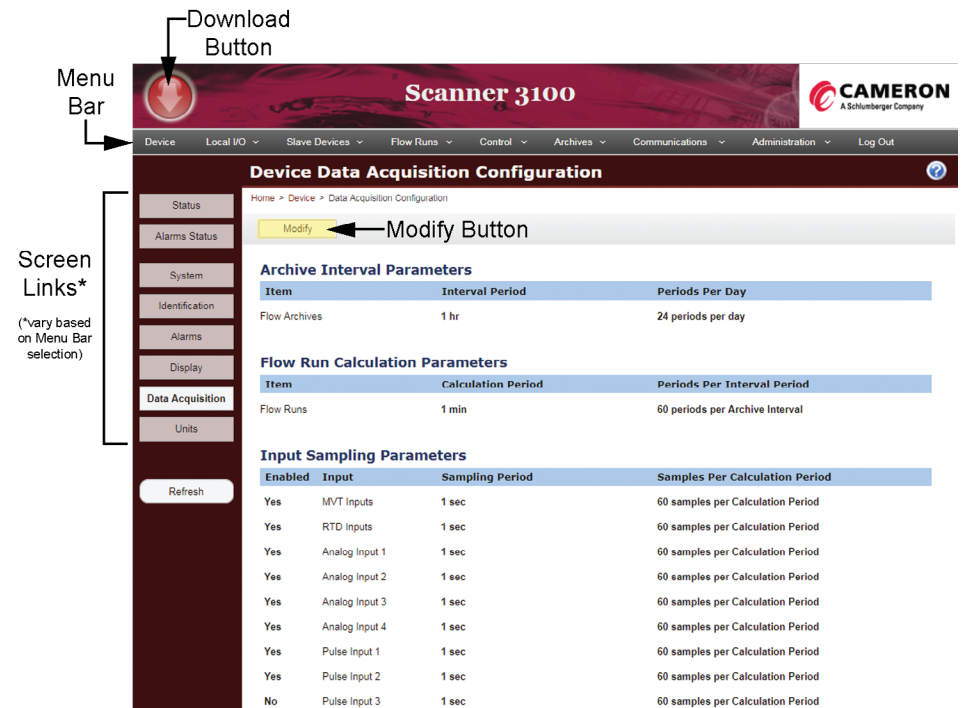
Download Button

Menu Bar

Scanner 3100

CAMERON
A Schlumberger Company

Device Local I/O Slave Devices Flow Runs Control Archives Communications Administration Log Out

Device Data Acquisition Configuration

Home > Device > Data Acquisition Configuration

Screen Links*

(*vary based on Menu Bar selection)

Status
Alarms Status
System
Identification
Alarms
Display
Data Acquisition
Units

Refresh

Modify

Modify Button

Archive Interval Parameters

| Item | Interval Period | Periods Per Day |
|---|---|---|
| Flow Archives | 1 hr | 24 periods per day |

Flow Run Calculation Parameters

| Item | Calculation Period | Periods Per Interval Period |
|---|---|---|
| Flow Runs | 1 min | 60 periods per Archive Interval |

Input Sampling Parameters

| Enabled | Input | Sampling Period | Samples Per Calculation Period |
|---|---|---|---|
| Yes | MVT Inputs | 1 sec | 60 samples per Calculation Period |
| Yes | RTD Inputs | 1 sec | 60 samples per Calculation Period |
| Yes | Analog Input 1 | 1 sec | 60 samples per Calculation Period |
| Yes | Analog Input 2 | 1 sec | 60 samples per Calculation Period |
| Yes | Analog Input 3 | 1 sec | 60 samples per Calculation Period |
| Yes | Analog Input 4 | 1 sec | 60 samples per Calculation Period |
| Yes | Pulse Input 1 | 1 sec | 60 samples per Calculation Period |
| Yes | Pulse Input 2 | 1 sec | 60 samples per Calculation Period |
| No | Pulse Input 3 | 1 sec | 60 samples per Calculation Period |